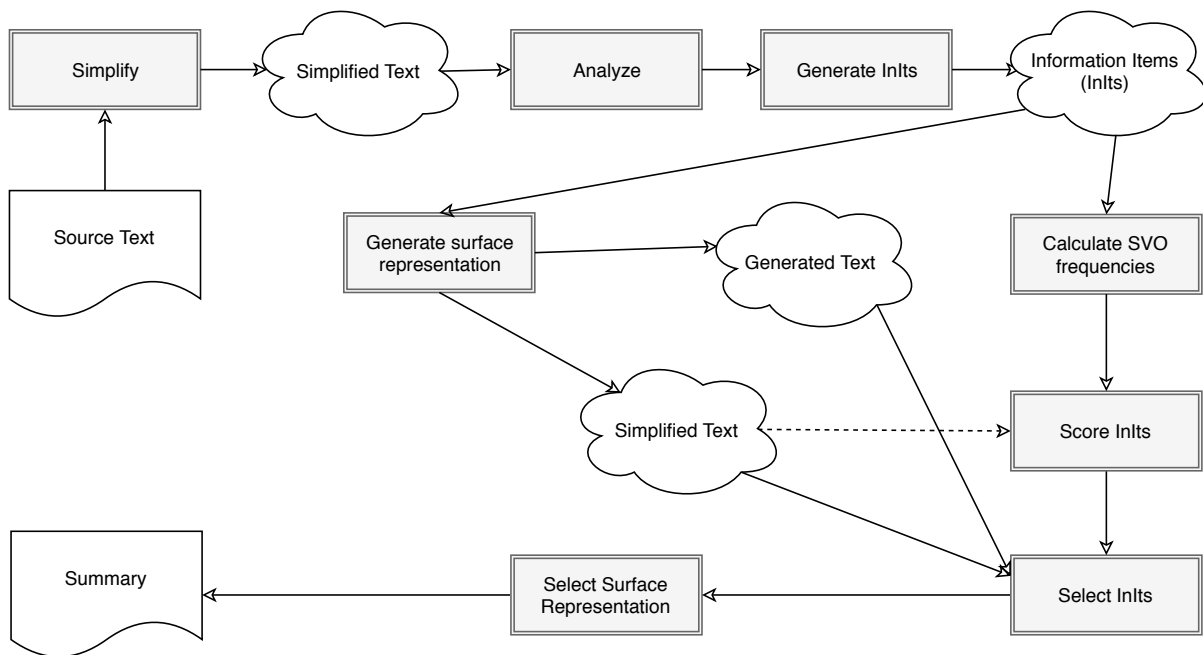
Simplify

Simplified Text

Analyze

Generate InIts

Information Items (InIts)

Source Text

Generate surface representation

Generated Text

Calculate SVO frequencies

Simplified Text

Score InIts

Summary

Select Surface Representation

Select InIts